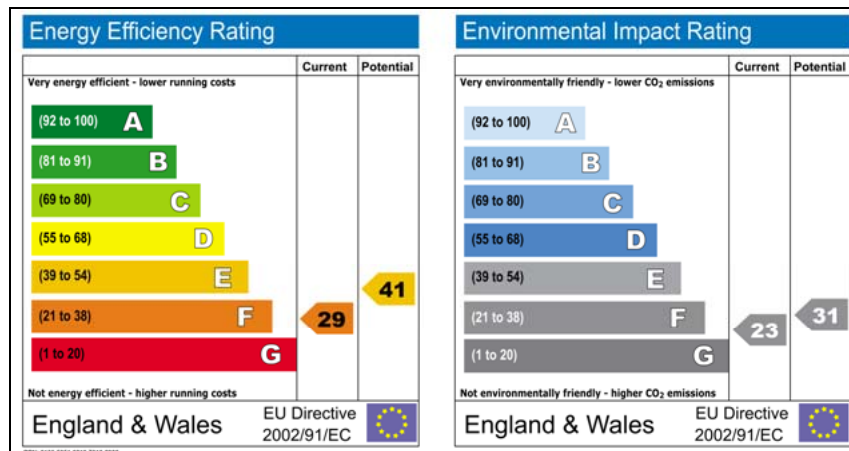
Energy Efficiency Rating

| | Current | Potential |
|---|---|---|
| Very energy efficient - lower running costs | | |
| (92 to 100) A | | |
| (81 to 91) B | | |
| (69 to 80) C | | |
| (55 to 68) D | | |
| (39 to 54) E | | 41 |
| (21 to 38) F | 29 | |
| (1 to 20) G | | |
| Not energy efficient - higher running costs | | |

England & Wales EU Directive 2002/91/EC

Environmental Impact Rating

| | Current | Potential |
|---|---|---|
| Very environmentally friendly - lower $CO_2$ emissions | | |
| (92 to 100) A | | |
| (81 to 91) B | | |
| (69 to 80) C | | |
| (55 to 68) D | | |
| (39 to 54) E | | |
| (21 to 38) F | | 31 |
| (1 to 20) G | 23 | |
| Not environmentally friendly - higher $CO_2$ emissions | | |

England & Wales EU Directive 2002/91/EC